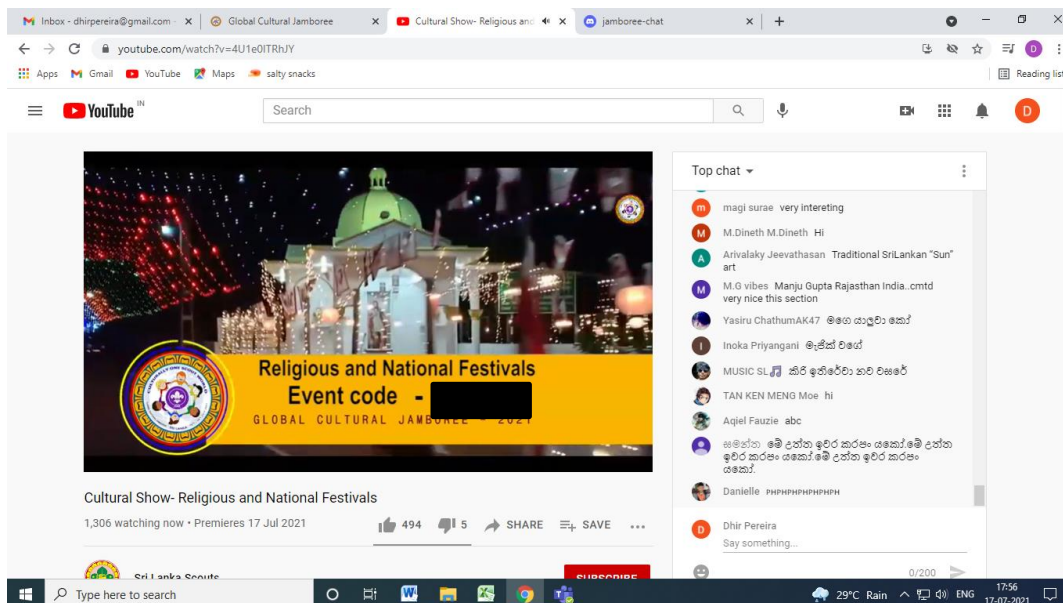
Inbox - dhirpereira@gmail.com ×
Global Cultural Jamboree ×
Cultural Show- Religious and ×
jamboree-chat ×
+

youtube.com/watch?v=4U1e0ITRhJY

Apps Gmail YouTube Maps salty snacks
Reading list

YouTube IN
Search

Religious and National Festivals
Event code -
GLOBAL CULTURAL JAMBOREE - 2021

Cultural Show- Religious and National Festivals
1,306 watching now • Premieres 17 Jul 2021
494 5 SHARE SAVE ...

Sri Lanka Scouts
SUBSCRIBE

Top chat
magi surae very intereting
M.Dineth M.Dineth Hi
Arivalaky Jeevathasan Traditional SriLankan "Sun" art
M.G vibes Manju Gupta Rajasthan India..cmtd very nice this section
Yasiru ChathumAK47 මගෙ යාලුවො කෝ
Inoka Priyangani මැජික් වගේ
MUSIC SL🎵 කිරි ඉතිරේවා නව වසරේ
TAN KEN MENG Moe hi
Aqiel Fauzie abc
සමන්ත මේ උත්ත ඉවර කරපං යකෝ මේ උත්ත ඉවර කරපං යකෝ මේ උත්ත ඉවර කරපං යකෝ.
Danielle PHPHPHPHPHPHPH
Dhir Pereira
Say something...
0/200

Type here to search
29°C Rain ENG 17:56 17-07-2021